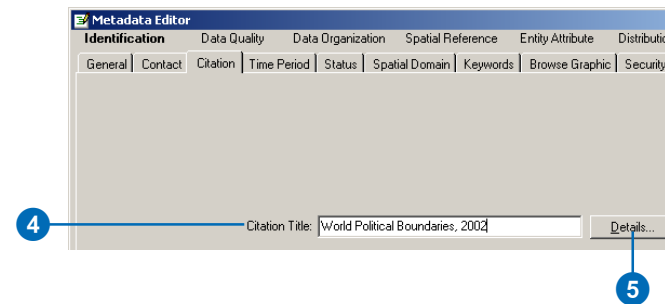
Metadata Editor

Identification Data Quality Data Organization Spatial Reference Entity Attribute Distributi

General Contact Citation Time Period Status Spatial Domain Keywords Browse Graphic Security

4

Citation Title: World Political Boundaries, 2002

Details...

5